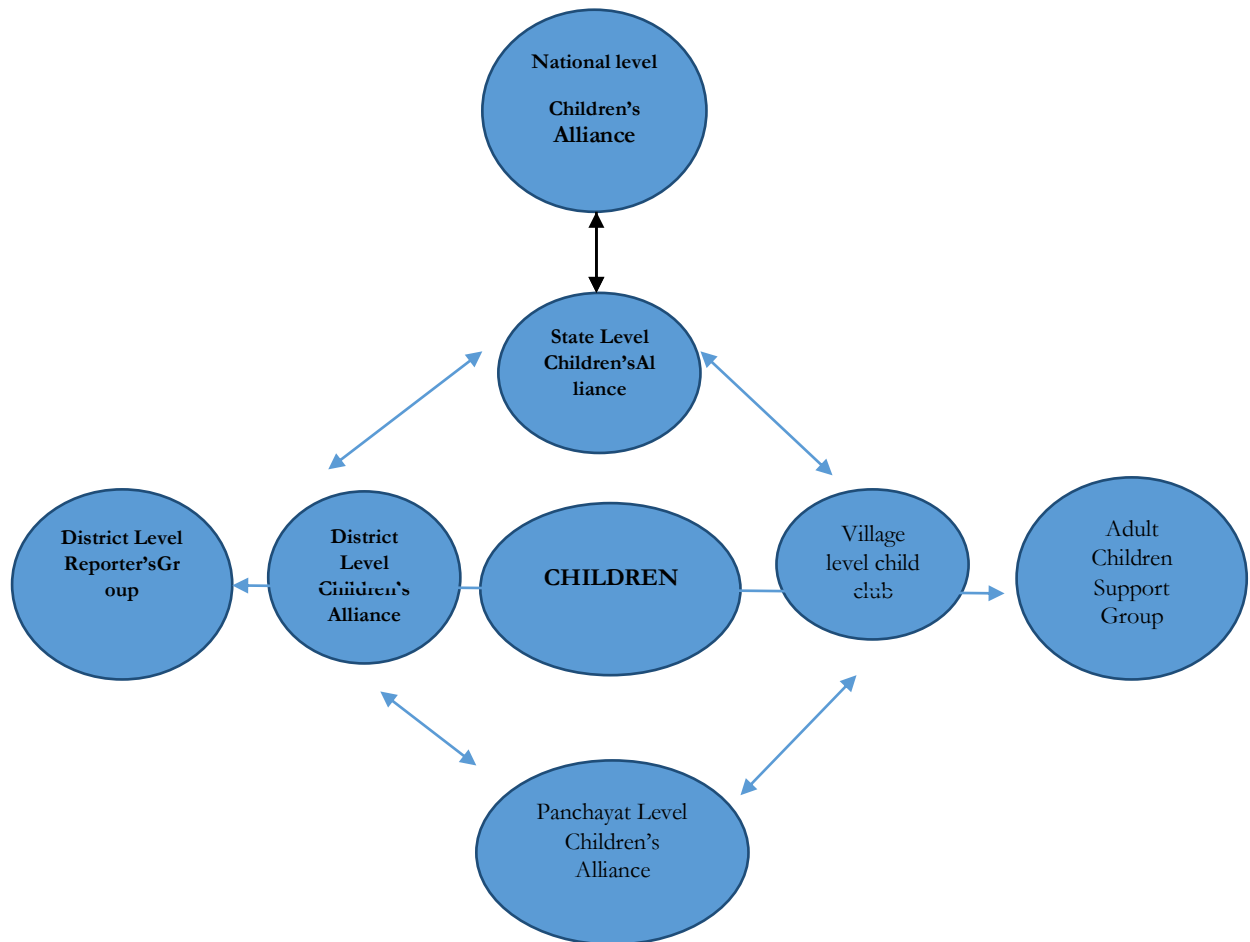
National level

Children's Alliance

State Level Children'sAl liance

District Level Reporter'sGr oup

District Level Children's Alliance

CHILDREN

Village level child club

Adult Children Support Group

Panchayat Level Children's Alliance